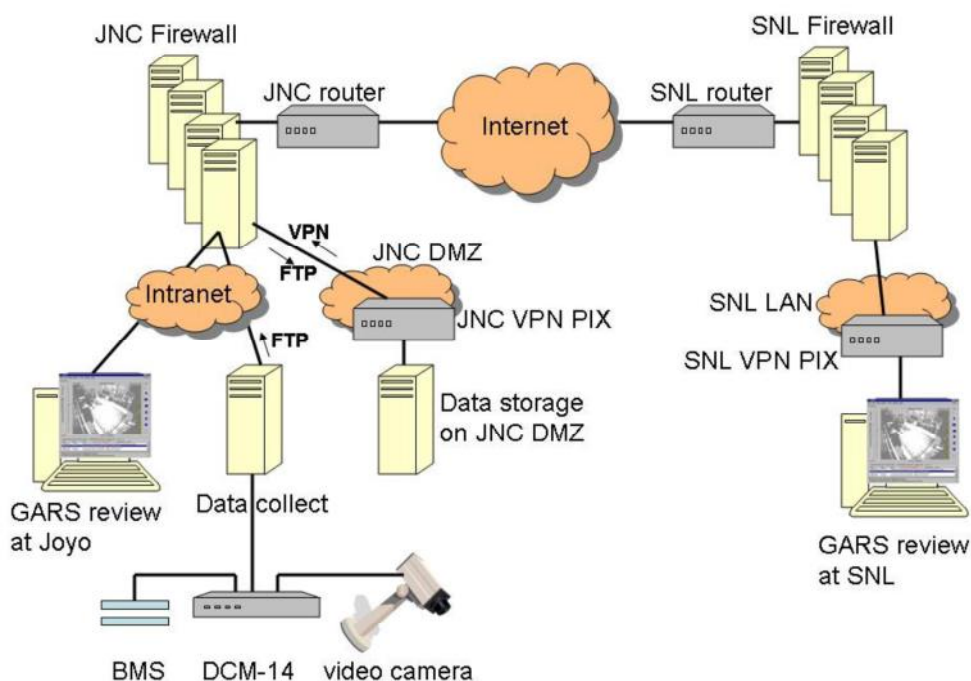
JNC Firewall

JNC router

Internet

SNL router

SNL Firewall

VPN

FTP

JNC DMZ

Intranet

JNC VPN PIX

SNL LAN

SNL VPN PIX

FTP

Data storage on JNC DMZ

GARS review at Joyo

Data collect

GARS review at SNL

BMS

DCM-14

video camera